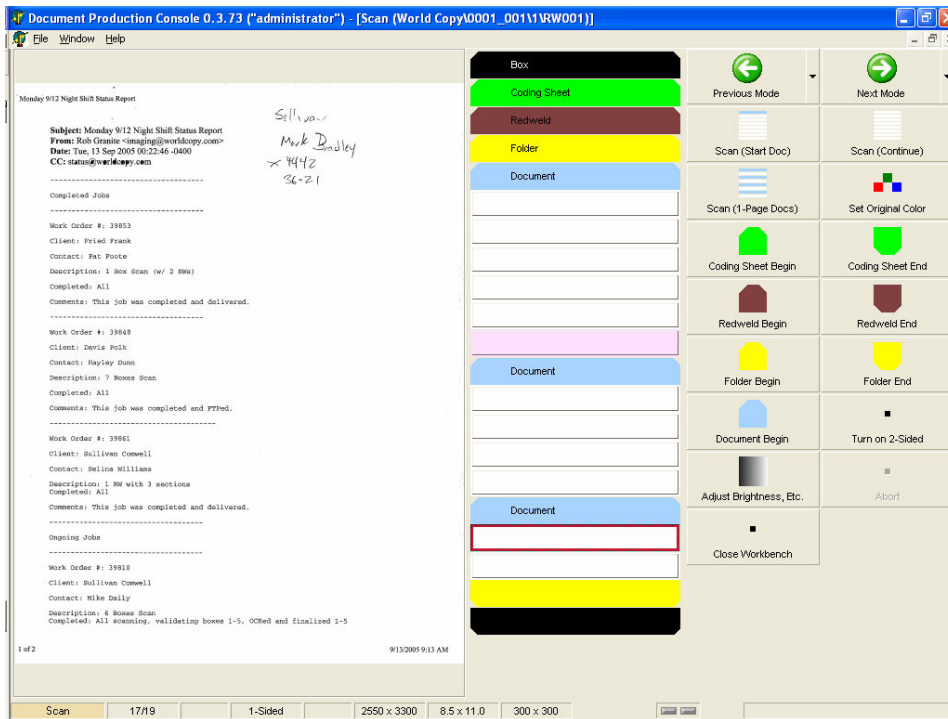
Document Production Console 0.3.73 ("administrator") - [Scan (World Copy\0001_001\1\RW001)]

File Window Help

Monday 9/12 Night Shift Status Report

Subject: Monday 9/12 Night Shift Status Report
From: Rob Granite <imaging@worldcopy.com>
Date: Tue, 13 Sep 2005 00:22:46 -0400
CC: status@worldcopy.com

Sullivan
Mark Bradley
x 4442
36-21

------------------------------------

Completed Jobs

------------------------------------

Work Order #: 39853

Client: Fried Frank

Contact: Pat Foote

Description: 1 Box Scan (w/ 2 RWs)

Completed: All

Comments: This job was completed and delivered.

------------------------------------

Work Order #: 39848

Client: Davis Polk

Contact: Hayley Dunn

Description: 7 Boxes Scan

Completed: All

Comments: This job was completed and FTPed.

------------------------------------

Work Order #: 39861

Client: Sullivan Cromwell

Contact: Selina Williams

Description: 1 RW with 3 sections
Completed: All

Comments: This job was completed and delivered.

------------------------------------

Ongoing Jobs

------------------------------------

Work Order #: 39818

Client: Sullivan Cromwell

Contact: Mike Daily

Description: 6 Boxes Scan
Completed: All scanning, validating boxes 1-5, OCRed and finalized 1-5

1 of 2

9/13/2005 9:13 AM

Box
Coding Sheet
Redweld
Folder
Document
Document
Document

Previous Mode
Next Mode
Scan (Start Doc)
Scan (Continue)
Scan (1-Page Docs)
Set Original Color
Coding Sheet Begin
Coding Sheet End
Redweld Begin
Redweld End
Folder Begin
Folder End
Document Begin
Turn on 2-Sided
Adjust Brightness, Etc.
Abort
Close Workbench

Scan | 17/19 | 1-Sided | 2550 x 3300 | 8.5 x 11.0 | 300 x 300